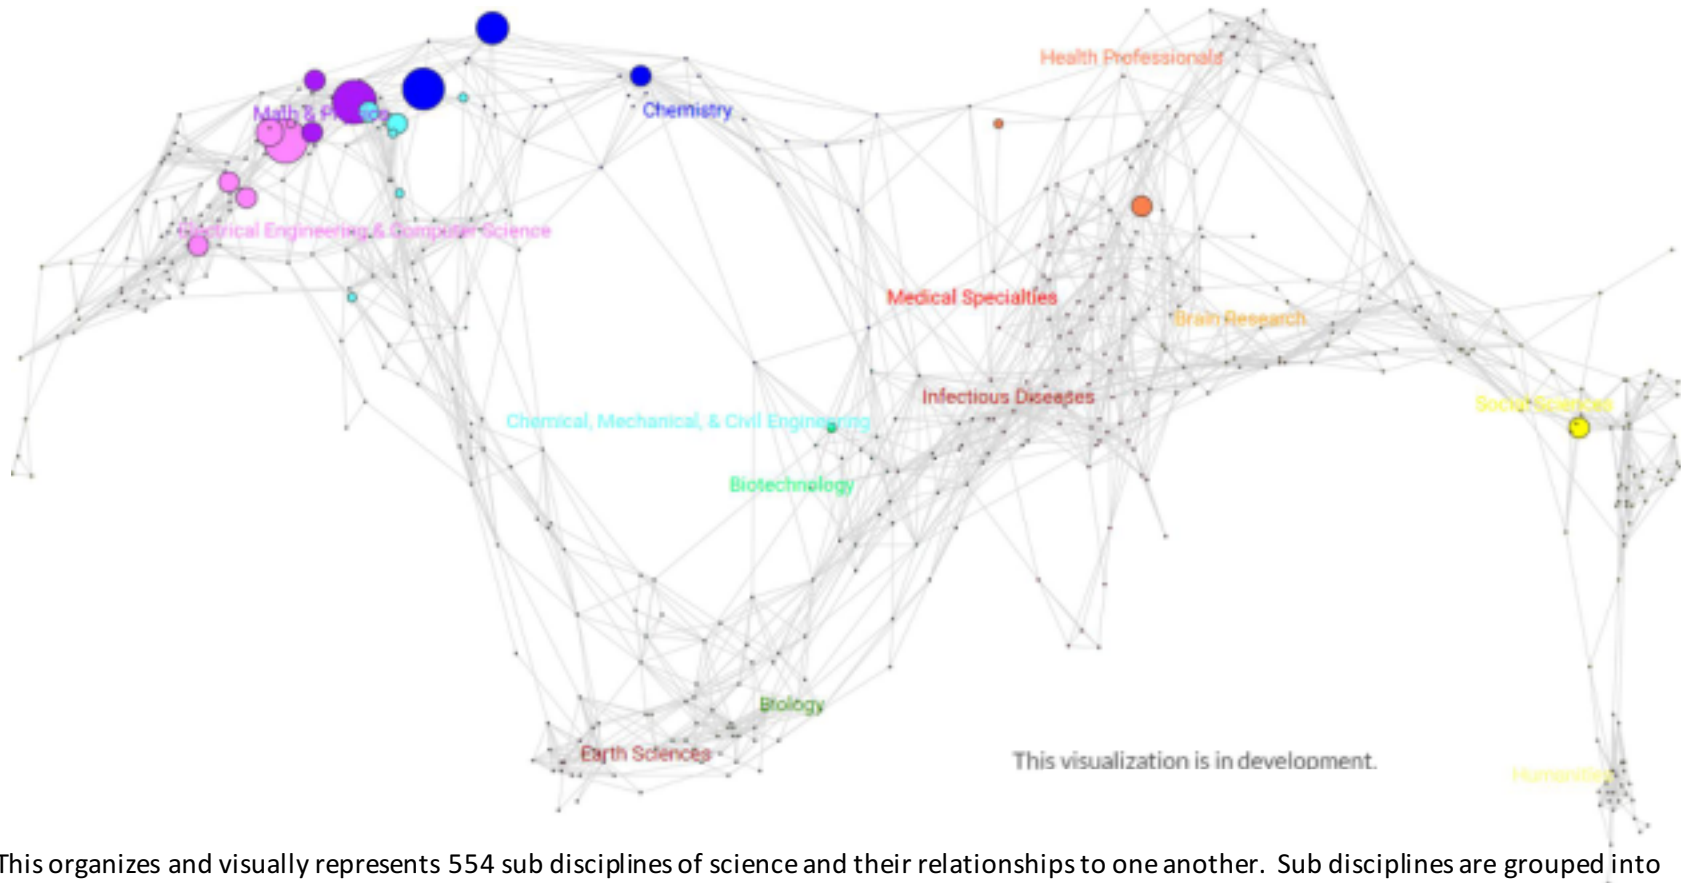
Health Professionals

Math & Physics

Chemistry

Electrical Engineering & Computer Science

Medical Specialties

Brain Research

Infectious Diseases

Social Sciences

Chemical, Mechanical, & Civil Engineering

Biotechnology

Biology

Earth Sciences

This visualization is in development.

Humanities

This organizes and visually represents 554 sub disciplines of science and their relationships to one another. Sub disciplines are grouped into